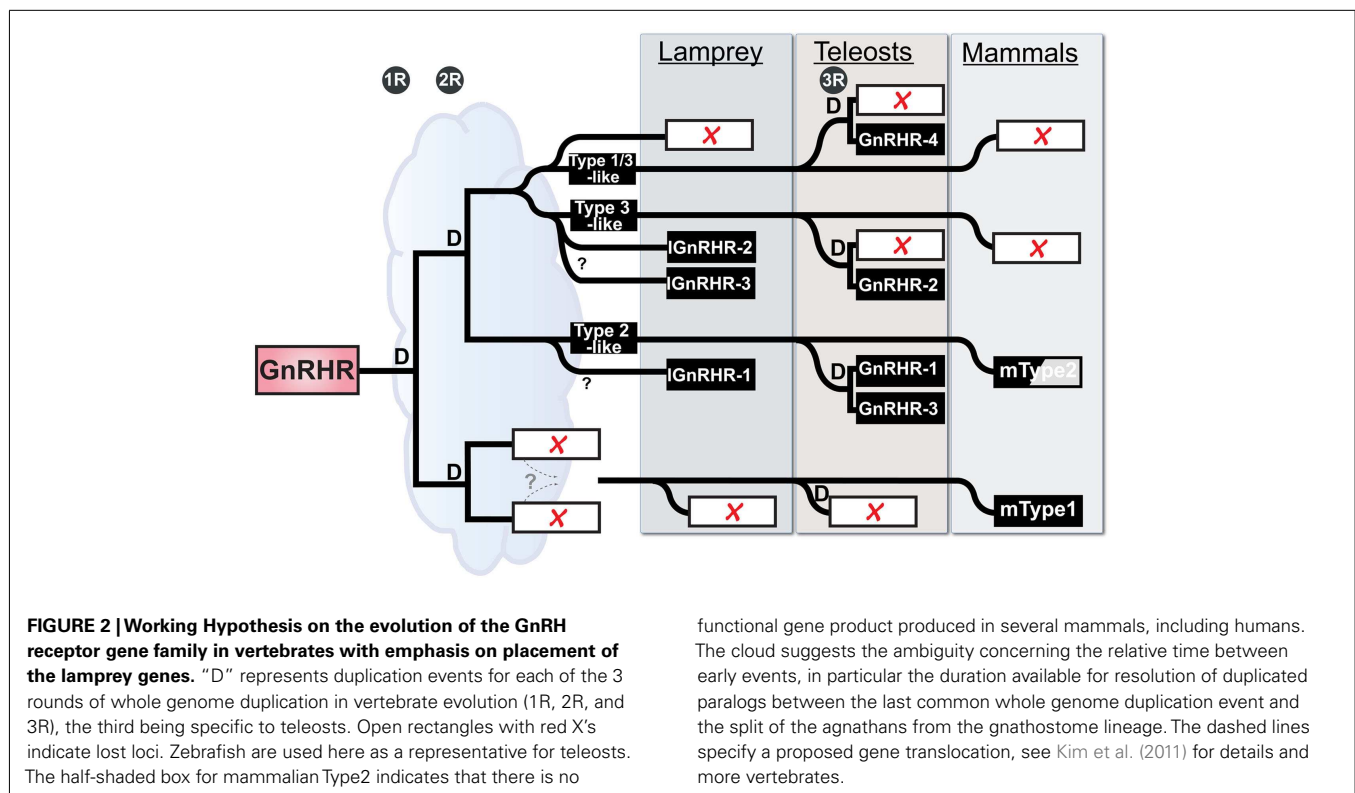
Lamprey
Teleosts
Mammals
1R
2R
3R
D
✗
GnRHR-4
✗
Type 1/3 -like
Type 3 -like
D
✗
✗
D
lGnRHR-2
?
lGnRHR-3
GnRHR-2
Type 2 -like
GnRHR
D
?
lGnRHR-1
D
GnRHR-1
GnRHR-3
mType2
✗
D
?
✗
✗
D
✗
mType1

**FIGURE 2 | Working Hypothesis on the evolution of the GnRH receptor gene family in vertebrates with emphasis on placement of the lamprey genes.** "D" represents duplication events for each of the 3 rounds of whole genome duplication in vertebrate evolution (1R, 2R, and 3R), the third being specific to teleosts. Open rectangles with red X's indicate lost loci. Zebrafish are used here as a representative for teleosts. The half-shaded box for mammalian Type2 indicates that there is no functional gene product produced in several mammals, including humans. The cloud suggests the ambiguity concerning the relative time between early events, in particular the duration available for resolution of duplicated paralogs between the last common whole genome duplication event and the split of the agnathans from the gnathostome lineage. The dashed lines specify a proposed gene translocation, see Kim et al. (2011) for details and more vertebrates.